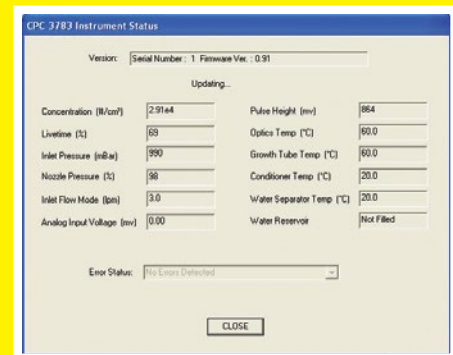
CPC 3783 Instrument Status

Version: Serial Number : 1 Firmware Ver. : 0.91

Updating...

Concentration (#/cm³) 2.91e4
Livetime (%) 69
Inlet Pressure (mBar) 990
Nozzle Pressure (%) 98
Inlet Flow Mode (lpm) 3.0
Analog Input Voltage (mv) 0.00

Pulse Height (mv) 864
Optics Temp (°C) 60.0
Growth Tube Temp (°C) 60.0
Conditioner Temp (°C) 20.0
Water Separator Temp (°C) 20.0
Water Reservoir Not Filled

Error Status: No Errors Detected

CLOSE